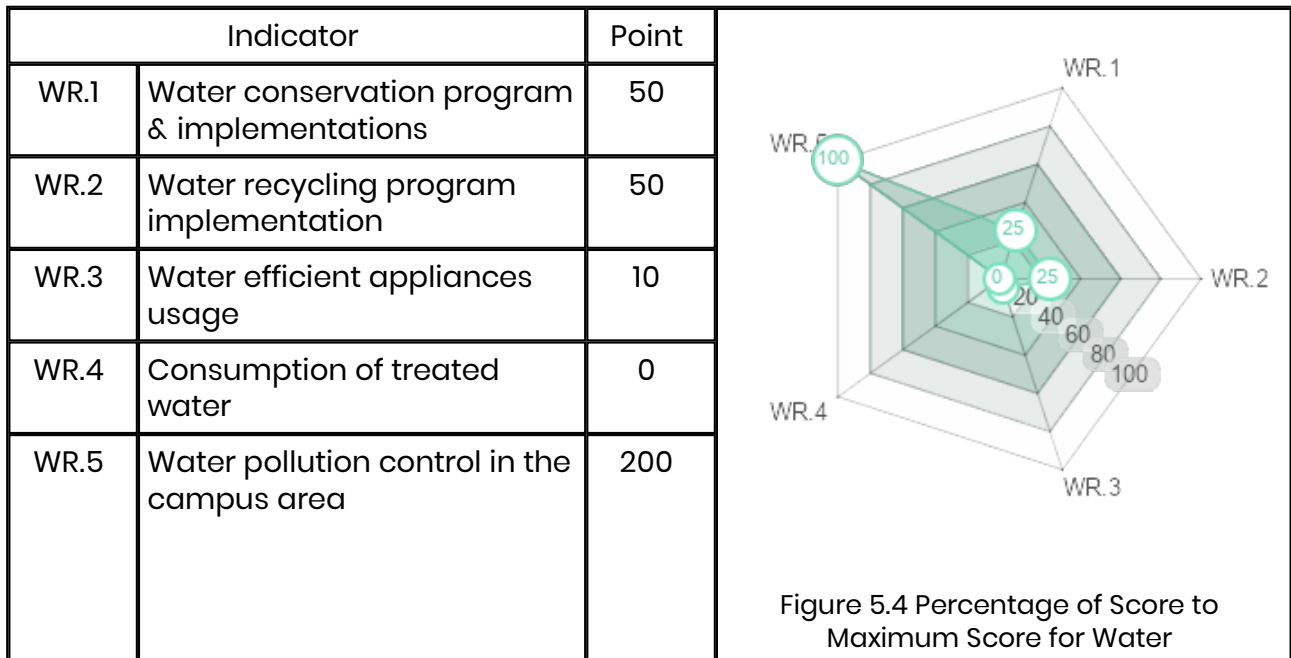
| Indicator | | Point |
|---|---|---|
| WR.1 | Water conservation program & implementations | 50 |
| WR.2 | Water recycling program implementation | 50 |
| WR.3 | Water efficient appliances usage | 10 |
| WR.4 | Consumption of treated water | 0 |
| WR.5 | Water pollution control in the campus area | 200 |

WR.1
WR.5
100
25
WR.2
0
25
20
40
60
80
100
WR.4
WR.3

Figure 5.4 Percentage of Score to Maximum Score for Water